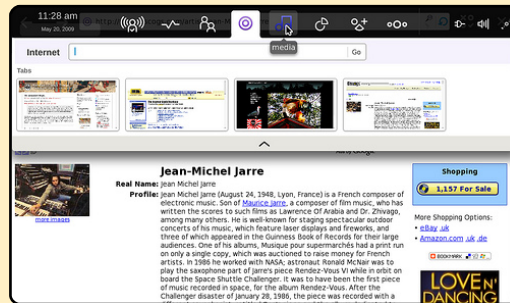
11:28 am
May 20, 2009

media

Internet

Go

Tabs

more images

Jean-Michel Jarre

Real Name: Jean Michel Jarre

Profile: Jean Michel Jarre (August 24, 1948, Lyon, France) is a French composer of electronic music. Son of Maurice Jarre, a composer of film music, who has written the scores to such films as Lawrence Of Arabia and Dr. Zhivago, among many others. He is well-known for staging spectacular outdoor concerts of his music, which feature laser displays and fireworks, and three of which appeared in the Guinness Book of Records for their large audiences. One of his albums, Musique pour supermarchés had a print run on only a single copy, which was auctioned to raise money for French artists. In 1986 he worked with NASA; astronaut Ronald McNair was to play the saxophone part of Jarre's piece Rendez-Vous VI while in orbit on board the Space Shuttle Challenger. It was to have been the first piece of music recorded in space, for the album Rendez-Vous. After the Challenger disaster of January 28, 1986, the piece was recorded with a

Shopping

1,157 For Sale

More Shopping Options:
• eBay .uk
• Amazon.com .uk .de

LOVE N' DANCING